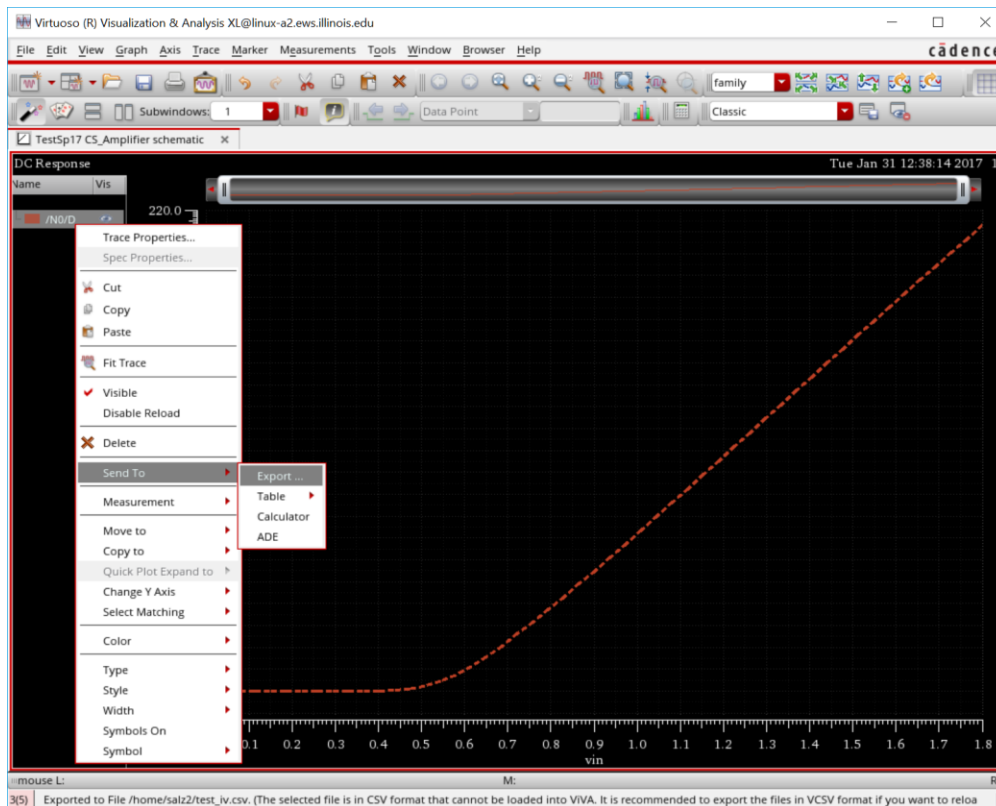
Virtuoso (R) Visualization & Analysis XL@linux-a2.ews.illinois.edu

File Edit View Graph Axis Trace Marker Measurements Tools Window Browser Help

cādence

family

Subwindows: 1

Data Point

Classic

TestSp17 CS_Amplifier schematic

DC Response

Tue Jan 31 12:38:14 2017

Name Vis

/N0/D

220.0

Trace Properties...
Spec Properties...
Cut
Copy
Paste
Fit Trace
Visible
Disable Reload
Delete
Send To
Measurement
Move to
Copy to
Quick Plot Expand to
Change Y Axis
Select Matching
Color
Type
Style
Width
Symbols On
Symbol

Export ...
Table
Calculator
ADE

0.1 0.2 0.3 0.4 0.5 0.6 0.7 0.8 0.9 1.0 1.1 1.2 1.3 1.4 1.5 1.6 1.7 1.8

vin

mouse L:

M:

R

3(5) Exported to File /home/salz2/test_iv.csv. (The selected file is in CSV format that cannot be loaded into ViVA. It is recommended to export the files in VCSV format if you want to reloa